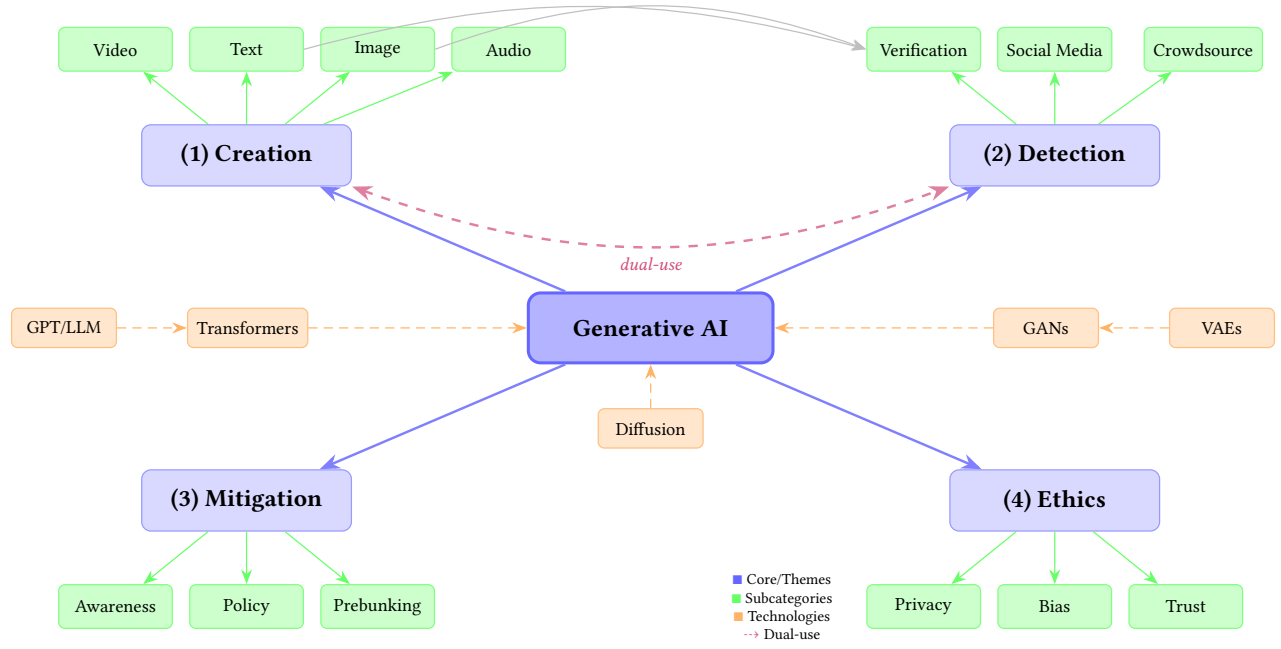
Video
Text
Image
Audio
Verification
Social Media
Crowdsource

(1) Creation
(2) Detection

dual-use

GPT/LLM
Transformers
Generative AI
GANs
VAEs

Diffusion

(3) Mitigation
(4) Ethics

Awareness
Policy
Prebunking

Core/Themes
Subcategories
Technologies
Dual-use

Privacy
Bias
Trust